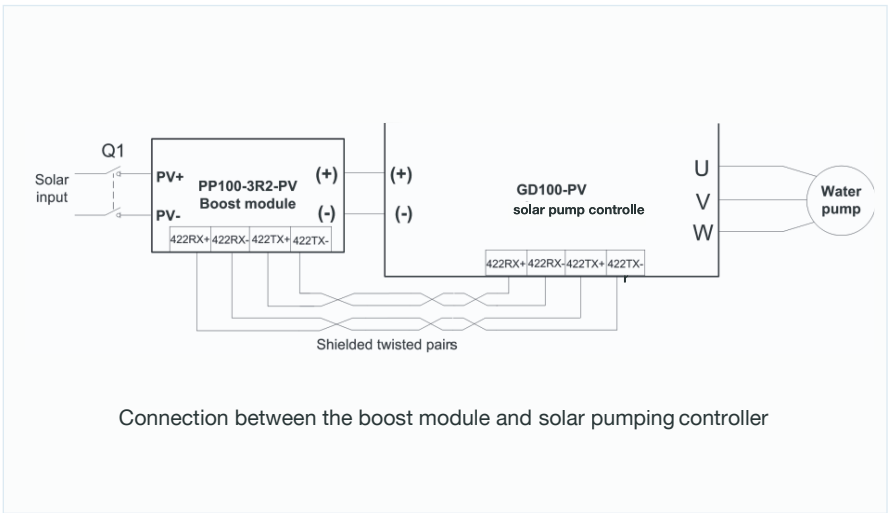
Q1

Solar input

PV+

PV-

PP100-3R2-PV
Boost module

(+)

(-)

422RX+ 422RX- 422TX+ 422TX-

(+)

(-)

GD100-PV
solar pump controlle

422RX+ 422RX- 422TX+ 422TX-

U

V

W

Water pump

Shielded twisted pairs

Connection between the boost module and solar pumping controller